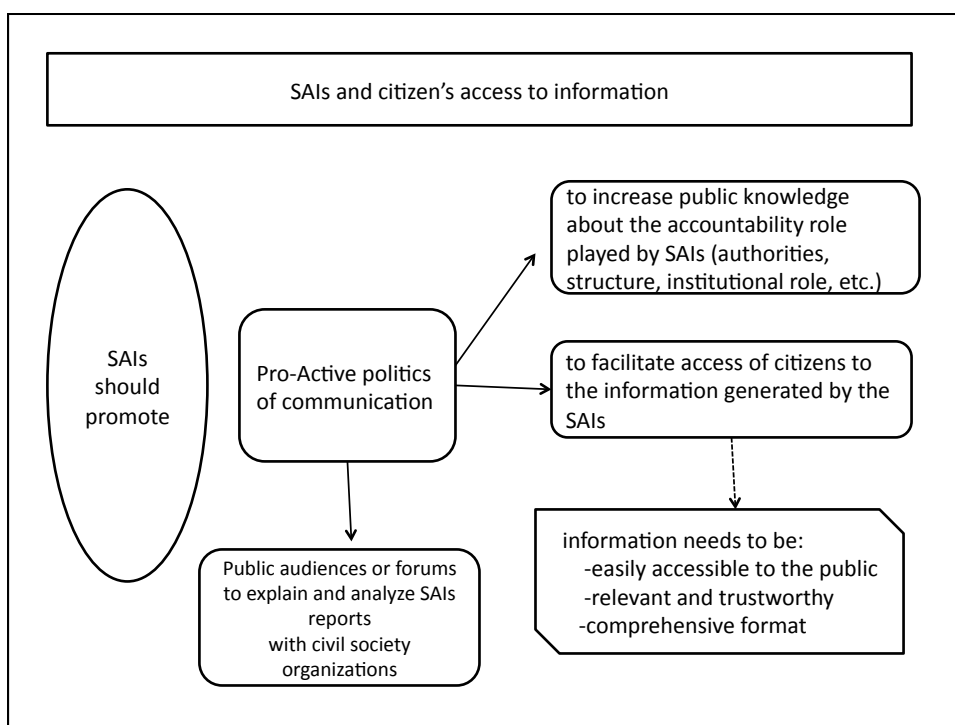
SAIs and citizen's access to information

SAIs should promote

Pro-Active politics of communication

to increase public knowledge about the accountability role played by SAIs (authorities, structure, institutional role, etc.)

to facilitate access of citizens to the information generated by the SAIs

information needs to be:
-easily accessible to the public
-relevant and trustworthy
-comprehensive format

Public audiences or forums to explain and analyze SAIs reports with civil society organizations